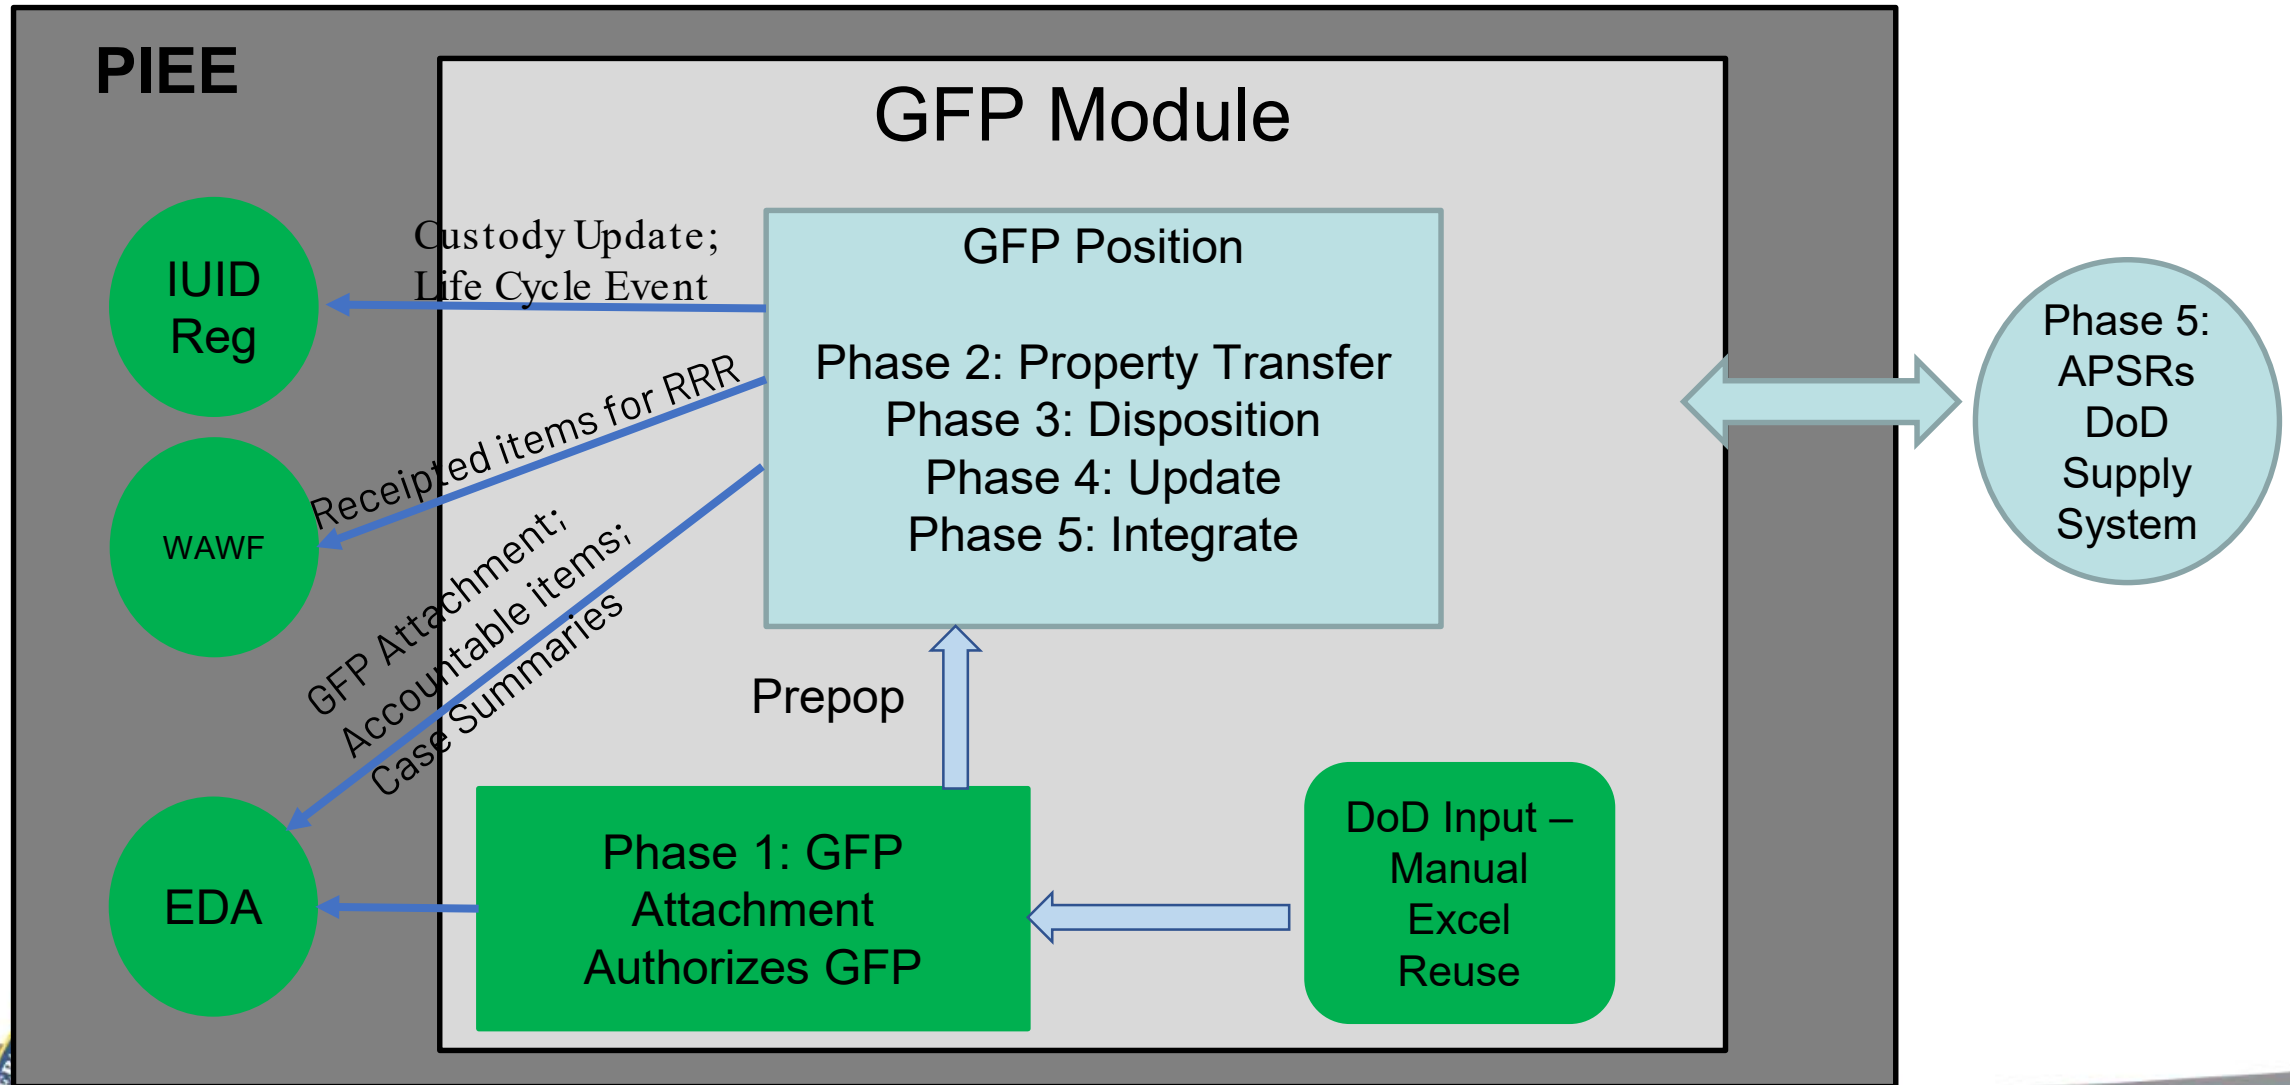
PIEE

GFP Module

IUID Reg

Custody Update; Life Cycle Event

WAWF

Receipted items for RRR

GFP Attachment; Accountable items; Case Summaries

EDA

GFP Position

Phase 2: Property Transfer
Phase 3: Disposition
Phase 4: Update
Phase 5: Integrate

Phase 5: APSRs DoD Supply System

Prepop

Phase 1: GFP Attachment Authorizes GFP

DoD Input – Manual Excel Reuse